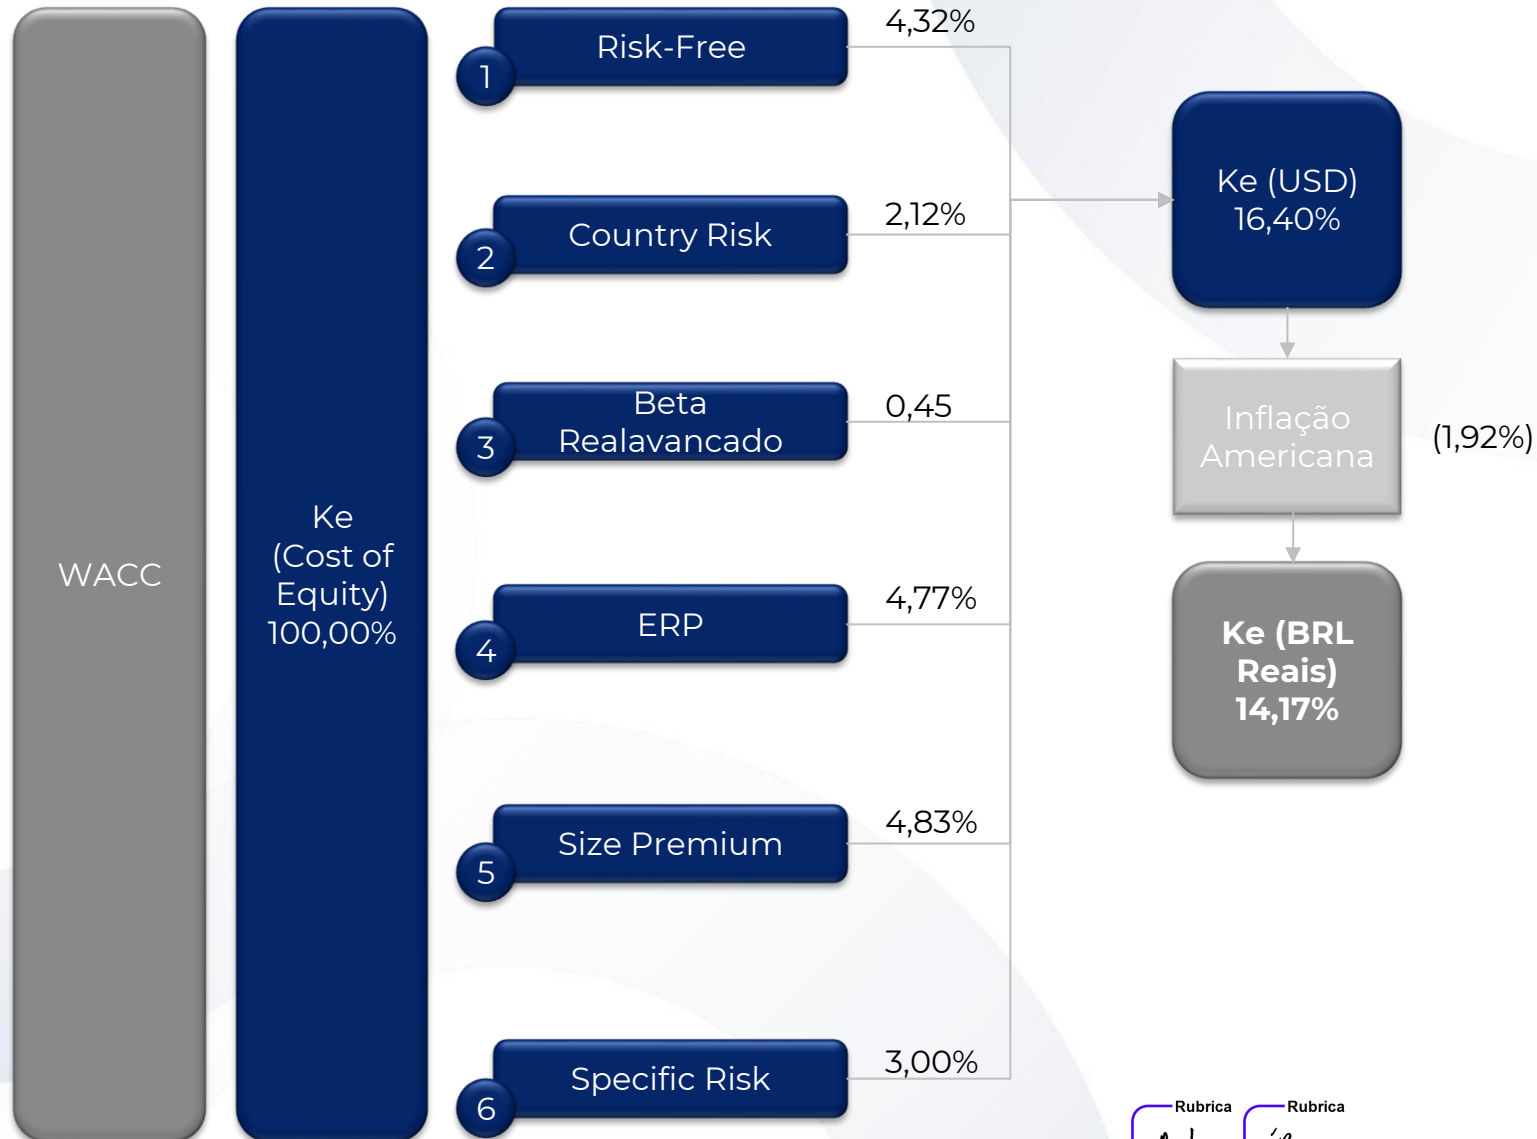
WACC

Ke (Cost of Equity) 100,00%

1 Risk-Free 4,32%

2 Country Risk 2,12%

3 Beta Realavancado 0,45

4 ERP 4,77%

5 Size Premium 4,83%

6 Specific Risk 3,00%

Ke (USD) 16,40%

Inflação Americana (1,92%)

Ke (BRL Reais) 14,17%

Rubrica

Rubrica